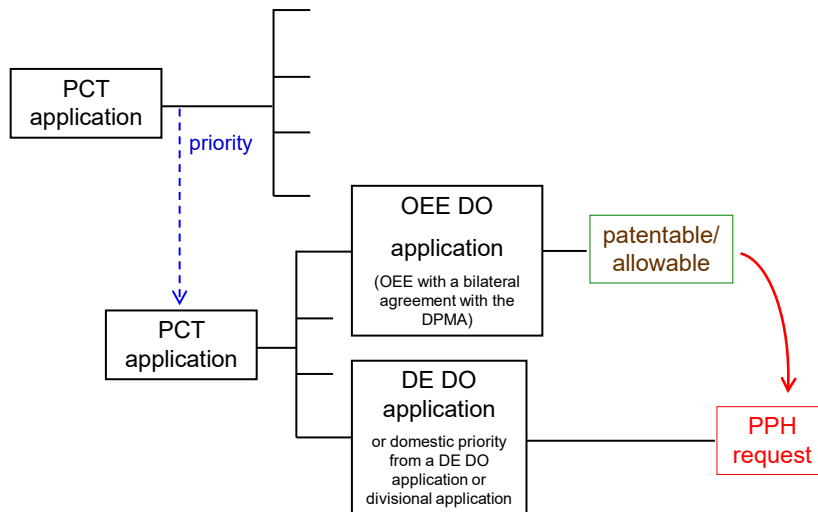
PCT application

priority

PCT application

OEE DO application
(OEE with a bilateral agreement with the DPMA)

patentable/ allowable

DE DO application
or domestic priority from a DE DO application or divisional application

PPH request